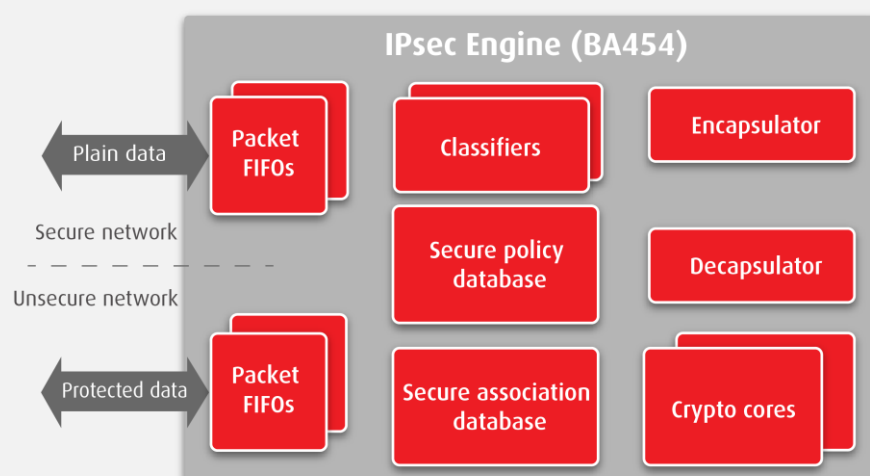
IPsec Engine (BA454)

Plain data

Packet FIFOs

Classifiers

Encapsulator

Secure network

Secure policy database

Decapsulator

Unsecure network

Protected data

Packet FIFOs

Secure association database

Crypto cores